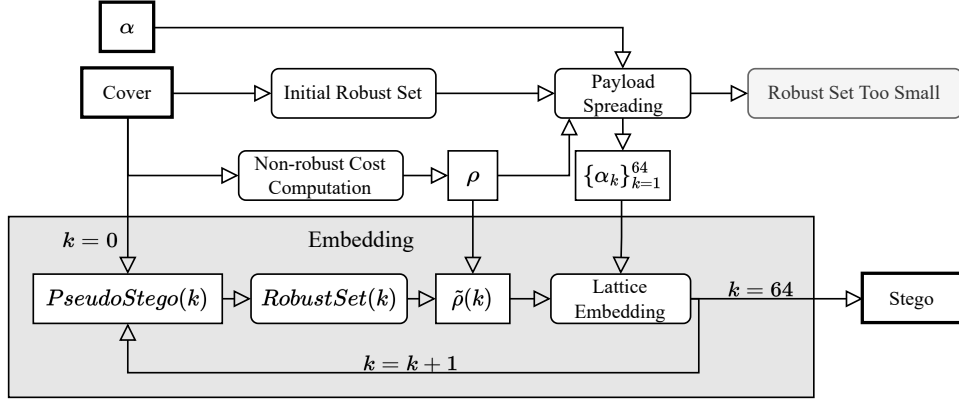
$\alpha$

Cover

Initial Robust Set

Payload Spreading

Robust Set Too Small

Non-robust Cost Computation

$\rho$

$\{\alpha_k\}_{k=1}^{64}$

$k = 0$

Embedding

$PseudoStego(k)$

$RobustSet(k)$

$\tilde{\rho}(k)$

Lattice Embedding

$k = 64$

Stego

$k = k + 1$